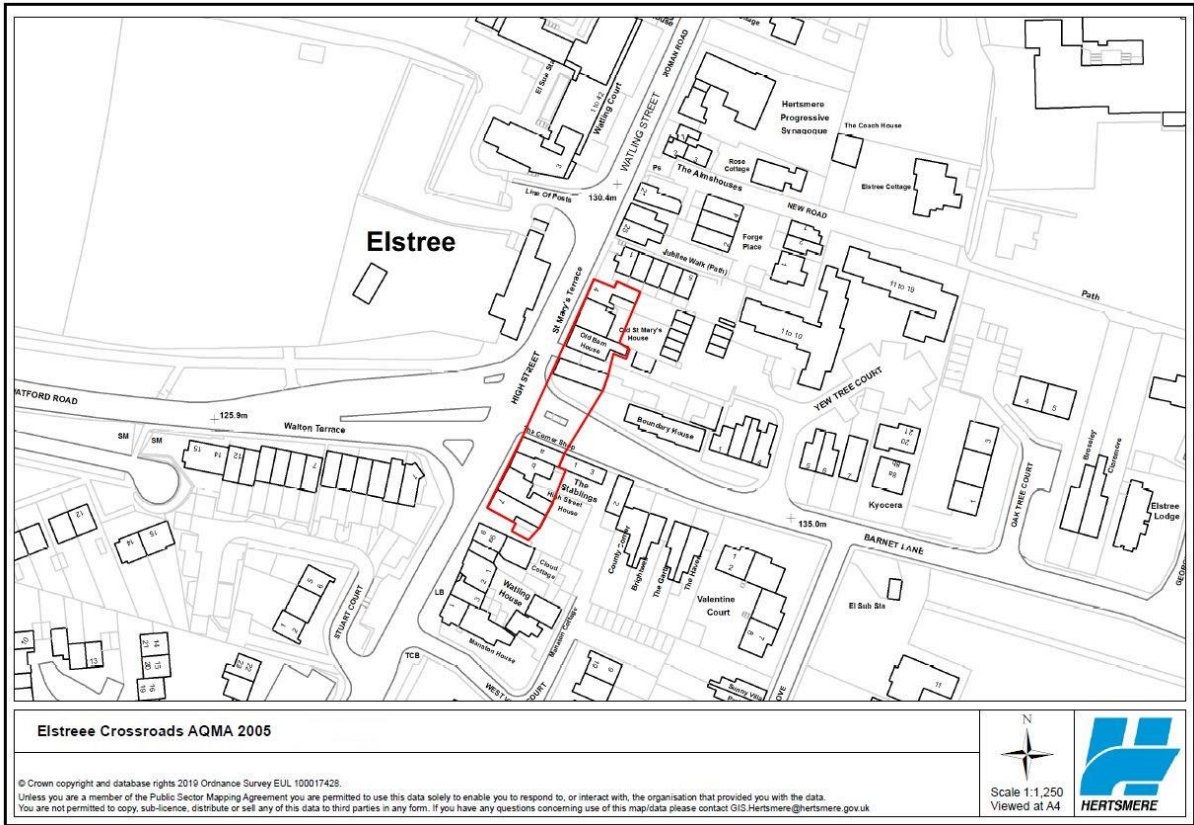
Elstree

El Sub Sta
1 to 42
Watling Court
ROMAN ROAD
WATLING STREET
Hertsmere Progressive Synagogue
The Coach House
Ps
The Almshouses
Rose Cottage
Elstree Cottage
Line Of Posts
130.4m
NEW ROAD
Forge Place
Jubilee Walk (Path)
Path
11 to 19
St Mary's Terrace
Old Barn House
Old St Mary's House
1 to 10
YEW TREE COURT
ATFORD ROAD
125.9m
HIGH STREET
Walton Terrace
SM
SM
The Corner Shop
Boundary House
The Stablings
High Street House
Kyocera
OAK TREE COURT
Beesley
Claremore
Elstree Lodge
135.0m
BARNET LANE
Cloud Cottage
County Corner
Brighton
The Gate
The Haven
Valentine Court
Watling House
El Sub Sta
LB
STUART COURT
Mansion House
Mansion Cottage
TCB
WEST COURT
Sunny Villa
OVE

Elstreee Crossroads AQMA 2005

© Crown copyright and database rights 2019 Ordnance Survey EUL 100017428.
Unless you are a member of the Public Sector Mapping Agreement you are permitted to use this data solely to enable you to respond to, or interact with, the organisation that provided you with the data.
You are not permitted to copy, sub-licence, distribute or sell any of this data to third parties in any form. If you have any questions concerning use of this map/data please contact GIS.Hertsmere@hertsmere.gov.uk

N
Scale 1:1,250
Viewed at A4
HERTSMERE